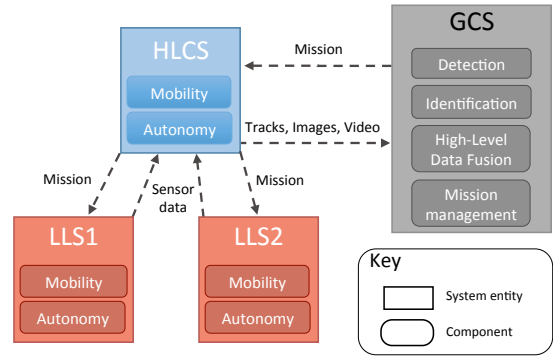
GCS

Detection

Identification

High-Level Data Fusion

Mission management

Mission

HLCS

Mobility

Autonomy

Tracks, Images, Video

Mission

Sensor data

Mission

LLS1

Mobility

Autonomy

LLS2

Mobility

Autonomy

Key

System entity

Component